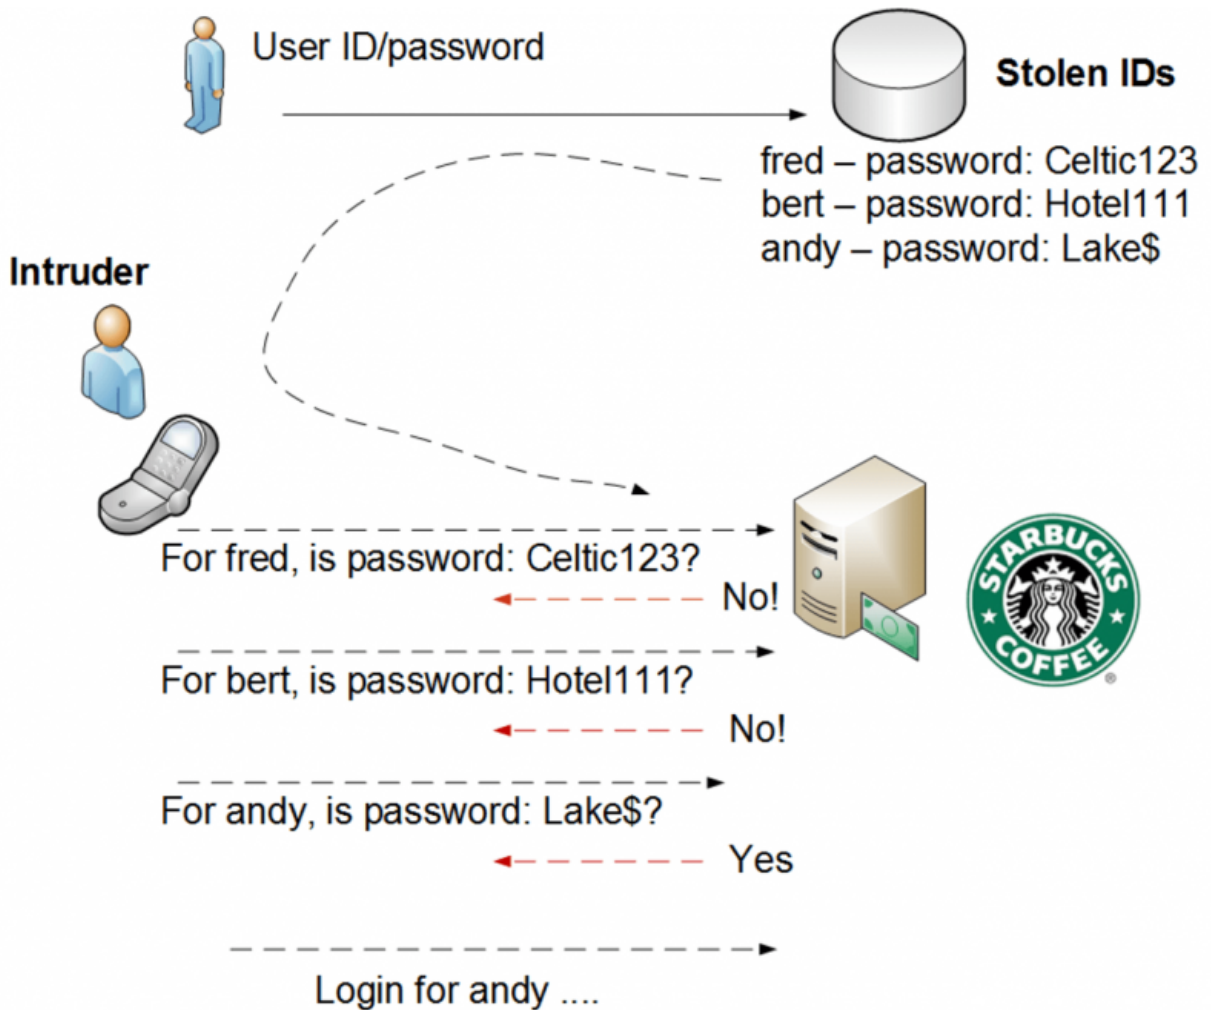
User ID/password

Stolen IDs

fred – password: Celtic123
bert – password: Hotel111
andy – password: Lake$

Intruder

For fred, is password: Celtic123?

No!

STARBUCKS COFFEE

For bert, is password: Hotel111?

No!

For andy, is password: Lake$?

Yes

Login for andy ....